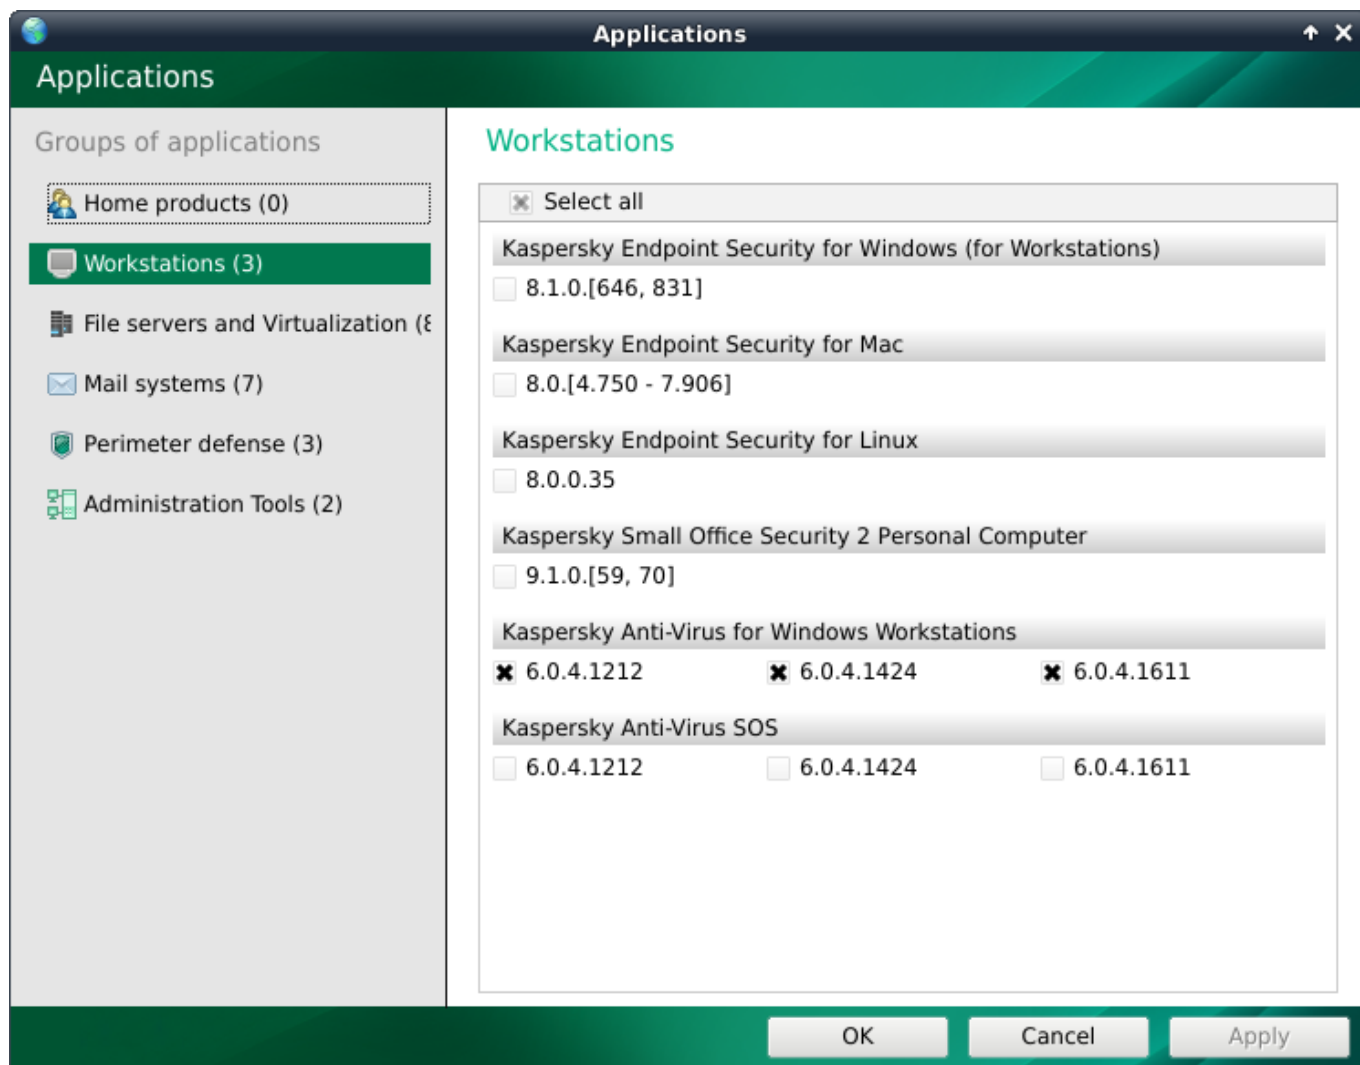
Applications

Applications

Groups of applications

Home products (0)

Workstations (3)

File servers and Virtualization ([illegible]

Mail systems (7)

Perimeter defense (3)

Administration Tools (2)

Workstations

Select all

Kaspersky Endpoint Security for Windows (for Workstations)

8.1.0.[646, 831]

Kaspersky Endpoint Security for Mac

8.0.[4.750 - 7.906]

Kaspersky Endpoint Security for Linux

8.0.0.35

Kaspersky Small Office Security 2 Personal Computer

9.1.0.[59, 70]

Kaspersky Anti-Virus for Windows Workstations

6.0.4.1212 6.0.4.1424 6.0.4.1611

Kaspersky Anti-Virus SOS

6.0.4.1212 6.0.4.1424 6.0.4.1611

OK Cancel Apply